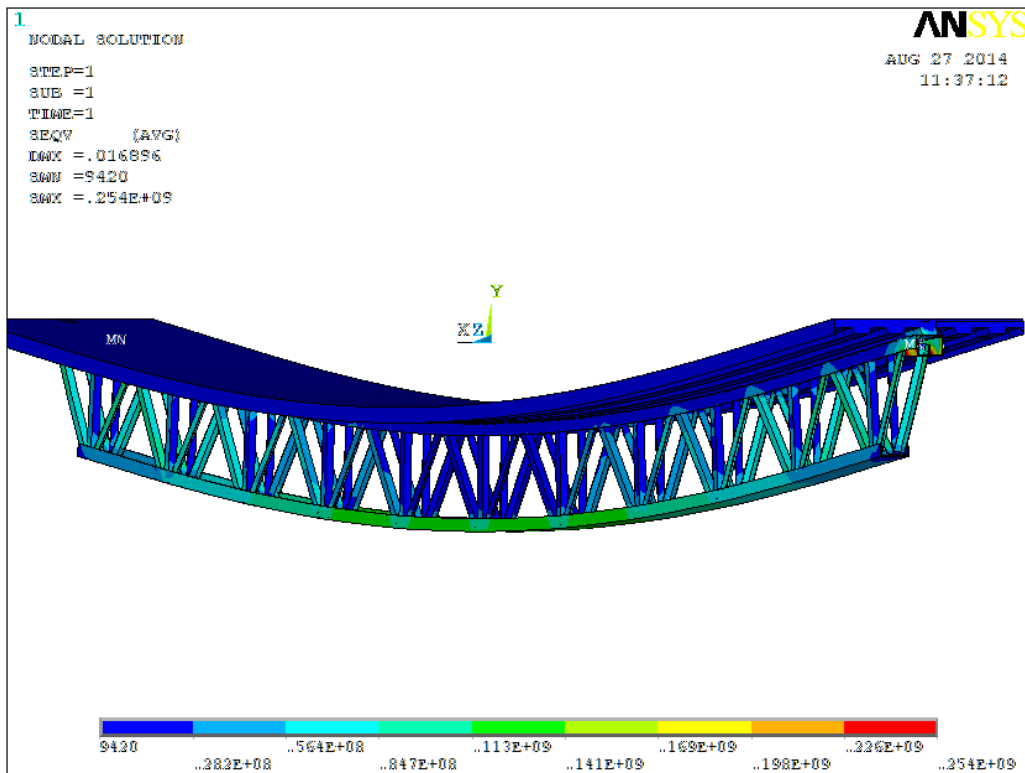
1
NODAL SOLUTION

STEP=1
SUB =1
TIME=1
SEQV (AVG)
DMX =.016896
SMN =9420
SMX =.254E+09

ANSYS
AUG 27 2014
11:37:12

Y
XZ

MN
MX

9420
.282E+08
.564E+08
.847E+08
.113E+09
.141E+09
.169E+09
.198E+09
.226E+09
.254E+09